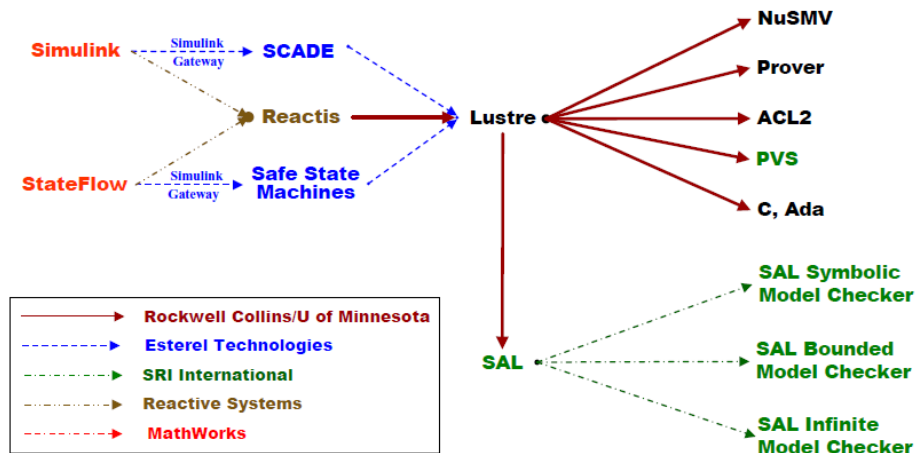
Simulink

Simulink Gateway

SCADE

Reactis

Lustre

StateFlow

Simulink Gateway

Safe State Machines

NuSMV

Prover

ACL2

PVS

C, Ada

SAL

SAL Symbolic Model Checker

SAL Bounded Model Checker

SAL Infinite Model Checker

Rockwell Collins/U of Minnesota

Esterel Technologies

SRI International

Reactive Systems

MathWorks